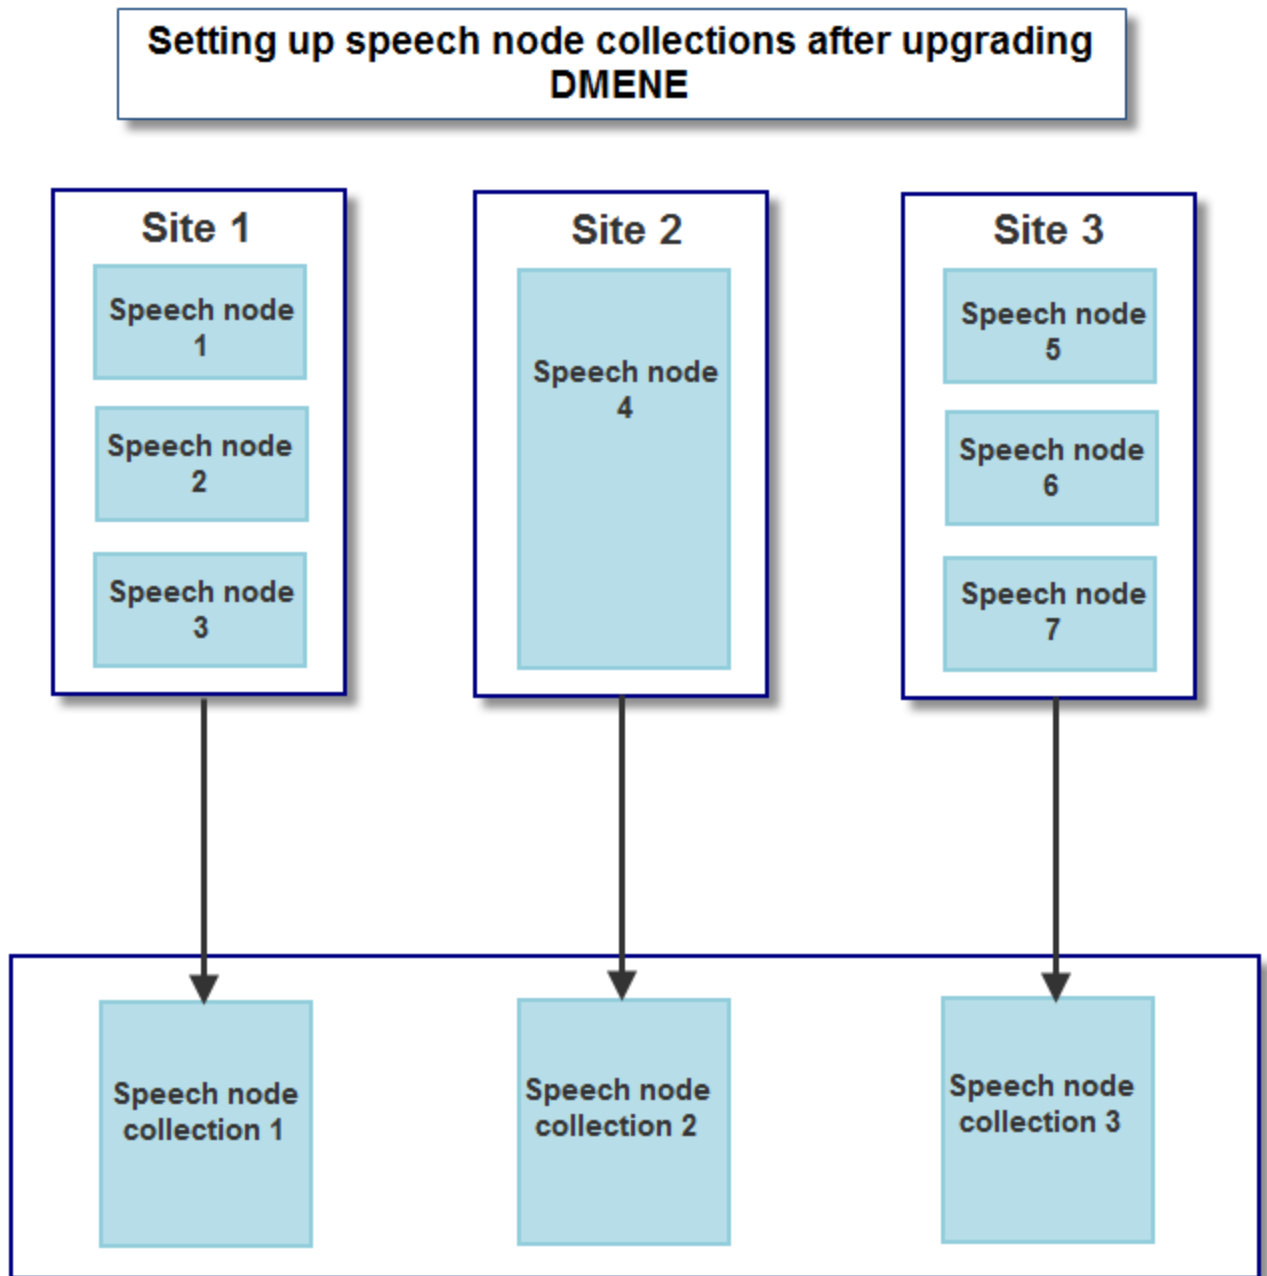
Setting up speech node collections after upgrading DMENE

Site 1

Speech node 1

Speech node 2

Speech node 3

Site 2

Speech node 4

Site 3

Speech node 5

Speech node 6

Speech node 7

Speech node collection 1

Speech node collection 2

Speech node collection 3